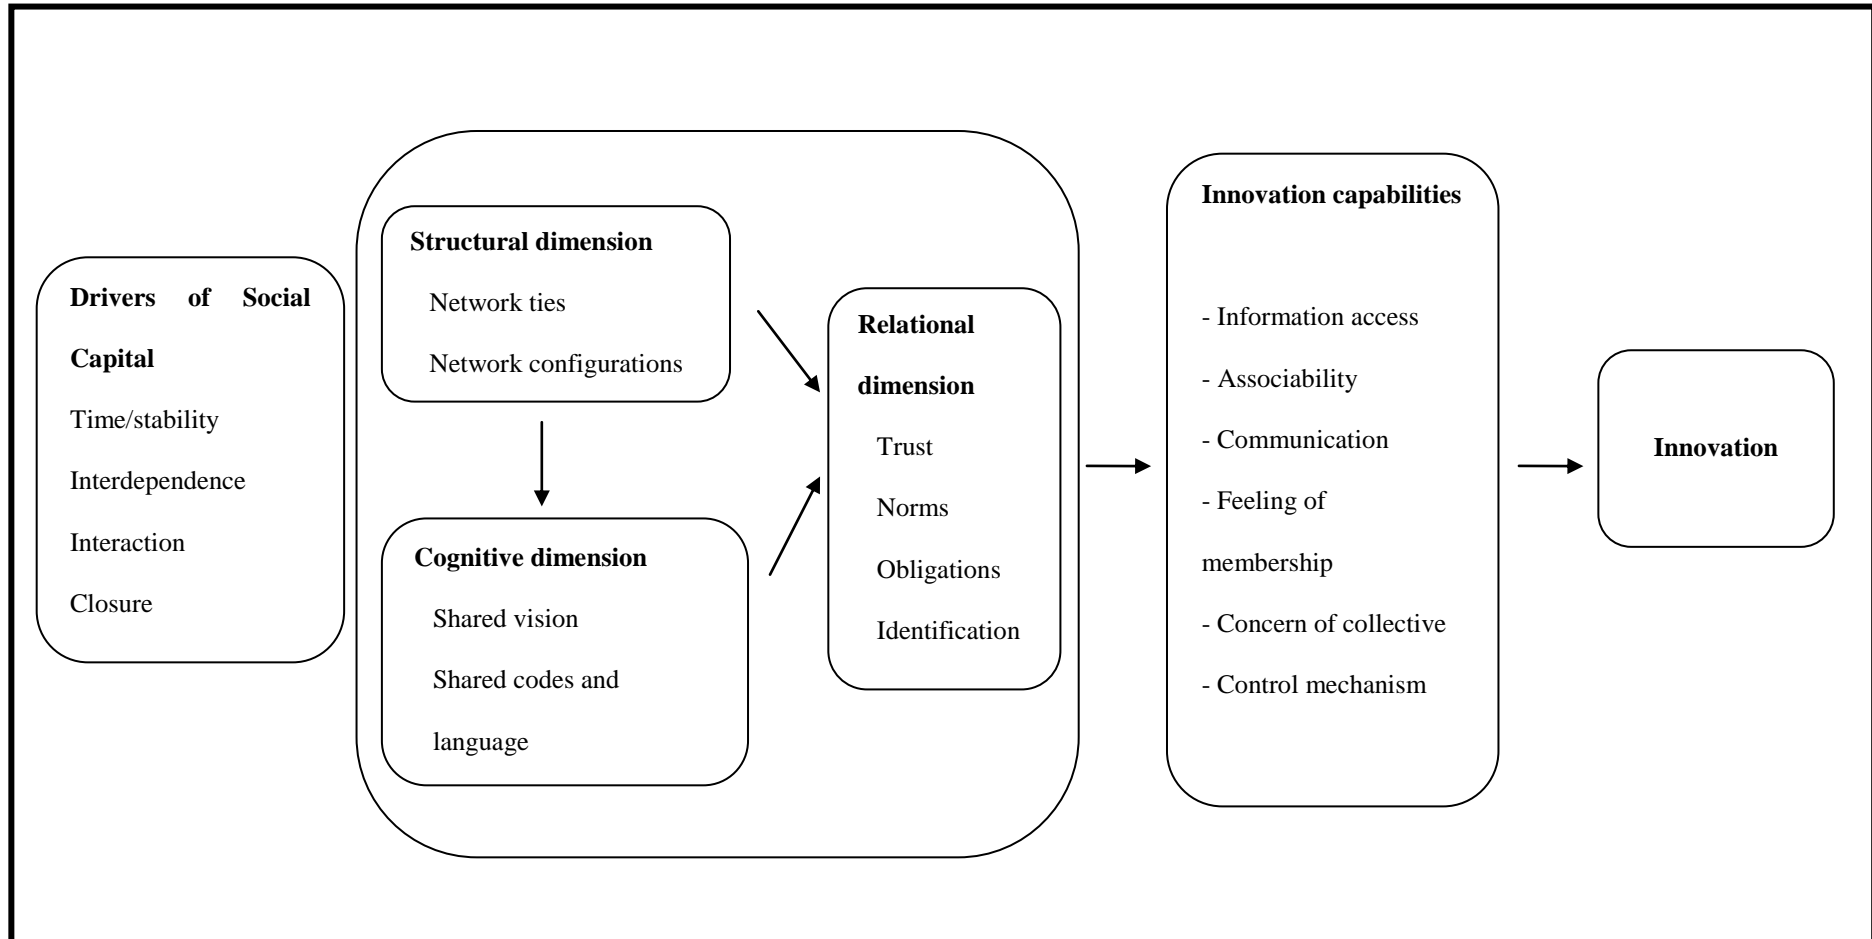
**Drivers of Social Capital**

Time/stability

Interdependence

Interaction

Closure

**Structural dimension**

Network ties

Network configurations

**Cognitive dimension**

Shared vision

Shared codes and language

**Relational dimension**

Trust

Norms

Obligations

Identification

**Innovation capabilities**

- Information access

- Associability

- Communication

- Feeling of membership

- Concern of collective

- Control mechanism

**Innovation**